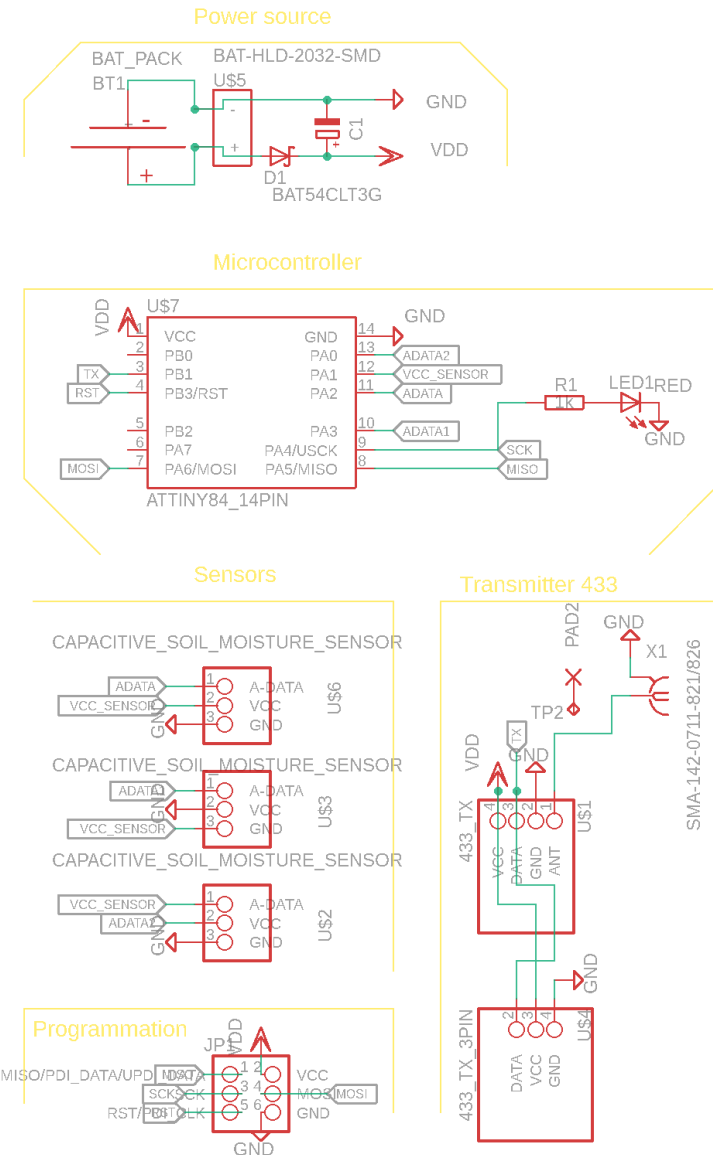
Power source

BAT_PACK
BT1
BAT-HLD-2032-SMD
U$5
-
+
+
-
+
GND
C1
VDD
D1
BAT54CLT3G

Microcontroller

VDD
U$7
1 VCC
2 PB0
3 PB1
4 PB3/RST
5 PB2
6 PA7
7 PA6/MOSI
GND 14
PA0 13
PA1 12
PA2 11
PA3 10
PA4/USCK 9
PA5/MISO 8
GND
ADATA2
VCC_SENSOR
ADATA
ADATA1
SCK
MISO
TX
RST
MOSI
ATTINY84_14PIN
R1
1k
LED1RED
GND

Sensors

CAPACITIVE_SOIL_MOISTURE_SENSOR
ADATA
VCC_SENSOR
GND
1 A-DATA
2 VCC
3 GND
U$6

CAPACITIVE_SOIL_MOISTURE_SENSOR
ADATA2
GND
VCC_SENSOR
1 A-DATA
2 VCC
3 GND
U$3

CAPACITIVE_SOIL_MOISTURE_SENSOR
VCC_SENSOR
ADATA1
GND
1 A-DATA
2 VCC
3 GND
U$2

Transmitter 433

PAD2
GND
X1
SMA-142-0711-821/826
TP2
VDD
TX
GND
433_TX
4 3 2 1
VCC DATA GND ANT
U$1
GND
433_TX_3PIN
2 3 4
DATA VCC GND
U$4

Programmation

JP1
VDD
MISO/PDI_DATA/UPDI
MISO
SCK
RST/PDI_CLK
1 2
3 4
5 6
VCC
MOSI
GND
MOSI
GND